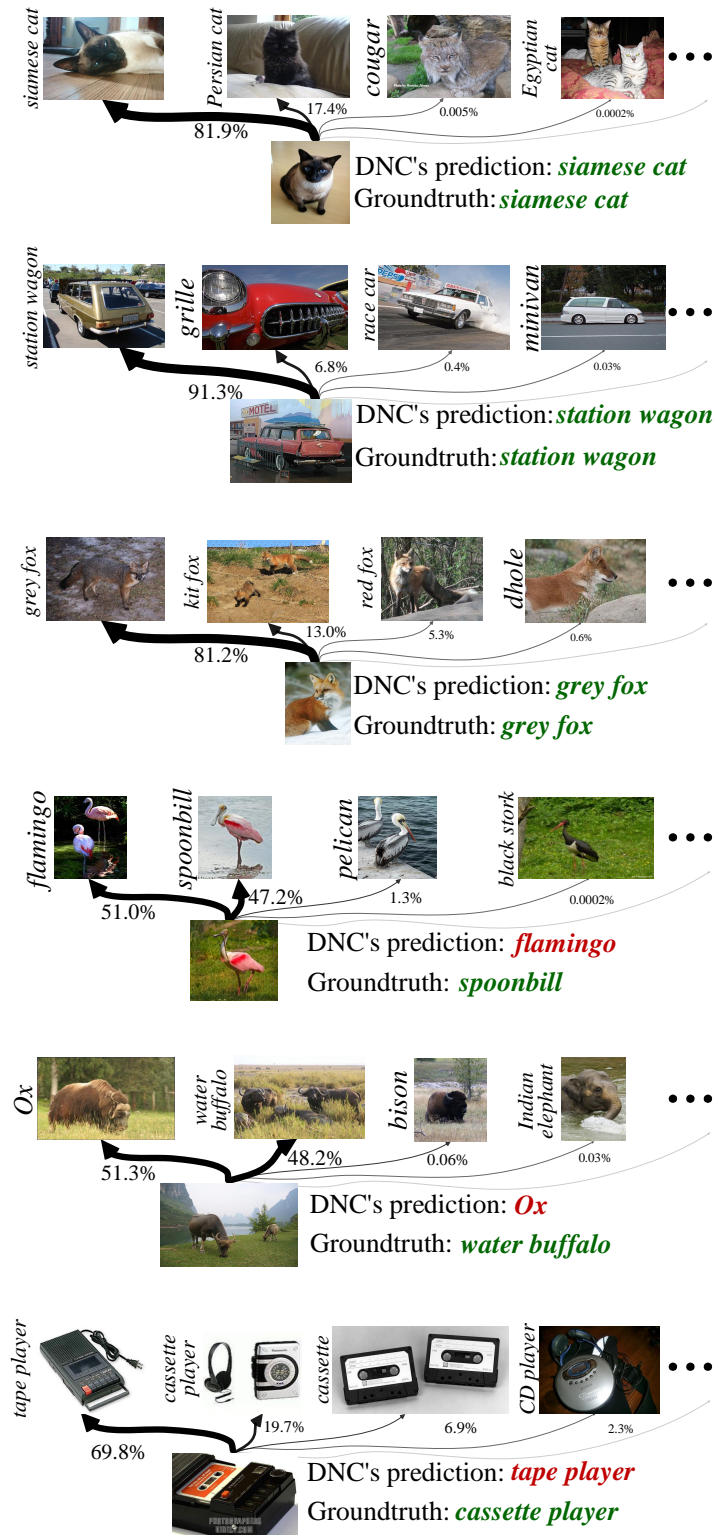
siamese cat
Persian cat
cougar
Egyptian cat
17.4%
0.005%
0.0002%
81.9%
DNC's prediction: siamese cat
Groundtruth: siamese cat

station wagon
grille
race car
minivan
6.8%
0.4%
0.03%
91.3%
DNC's prediction: station wagon
Groundtruth: station wagon

grey fox
kit fox
red fox
dhole
13.0%
5.3%
0.6%
81.2%
DNC's prediction: grey fox
Groundtruth: grey fox

flamingo
spoonbill
pelican
black stork
51.0%
47.2%
1.3%
0.0002%
DNC's prediction: flamingo
Groundtruth: spoonbill

Ox
water buffalo
bison
Indian elephant
51.3%
48.2%
0.06%
0.03%
DNC's prediction: Ox
Groundtruth: water buffalo

tape player
cassette player
cassette
CD player
19.7%
6.9%
2.3%
69.8%
DNC's prediction: tape player
Groundtruth: cassette player